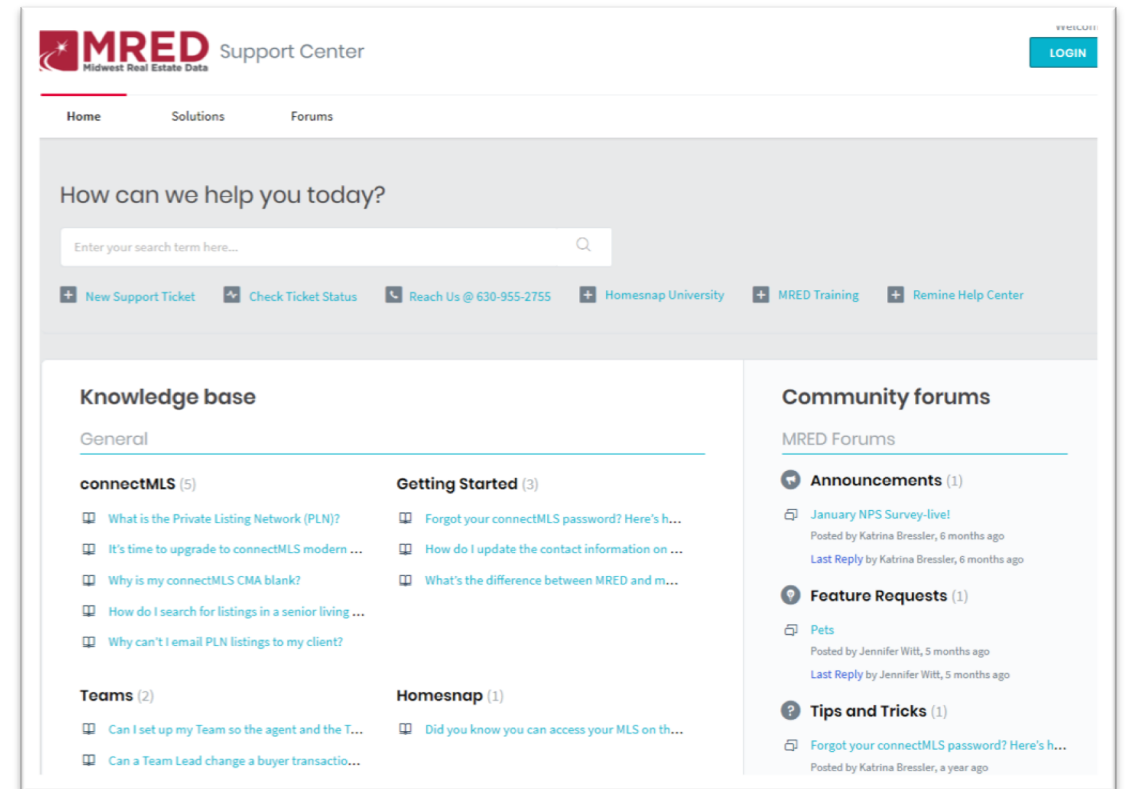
MRED Midwest Real Estate Data Support Center

Welcom

LOGIN

Home Solutions Forums

How can we help you today?

Enter your search term here...

New Support Ticket Check Ticket Status Reach Us @ 630-955-2755 Homesnap University MRED Training Remine Help Center

Knowledge base

General

connectMLS (5)

What is the Private Listing Network (PLN)?

It's time to upgrade to connectMLS modern ...

Why is my connectMLS CMA blank?

How do I search for listings in a senior living ...

Why can't I email PLN listings to my client?

Getting Started (3)

Forgot your connectMLS password? Here's h...

How do I update the contact information on ...

What's the difference between MRED and m...

Teams (2)

Can I set up my Team so the agent and the T...

Can a Team Lead change a buyer transactio...

Homesnap (1)

Did you know you can access your MLS on th...

Community forums

MRED Forums

Announcements (1)

January NPS Survey-live!

Posted by Katrina Bressler, 6 months ago

Last Reply by Katrina Bressler, 6 months ago

Feature Requests (1)

Pets

Posted by Jennifer Witt, 5 months ago

Last Reply by Jennifer Witt, 5 months ago

Tips and Tricks (1)

Forgot your connectMLS password? Here's h...

Posted by Katrina Bressler, a year ago